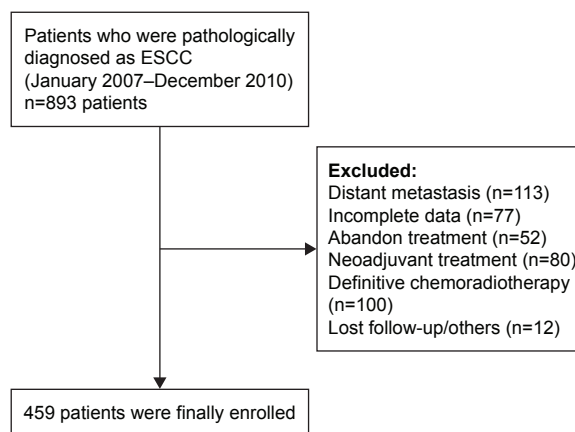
Patients who were pathologically diagnosed as ESCC (January 2007–December 2010) n=893 patients

**Excluded:**
Distant metastasis (n=113)
Incomplete data (n=77)
Abandon treatment (n=52)
Neoadjuvant treatment (n=80)
Definitive chemoradiotherapy (n=100)
Lost follow-up/others (n=12)

459 patients were finally enrolled